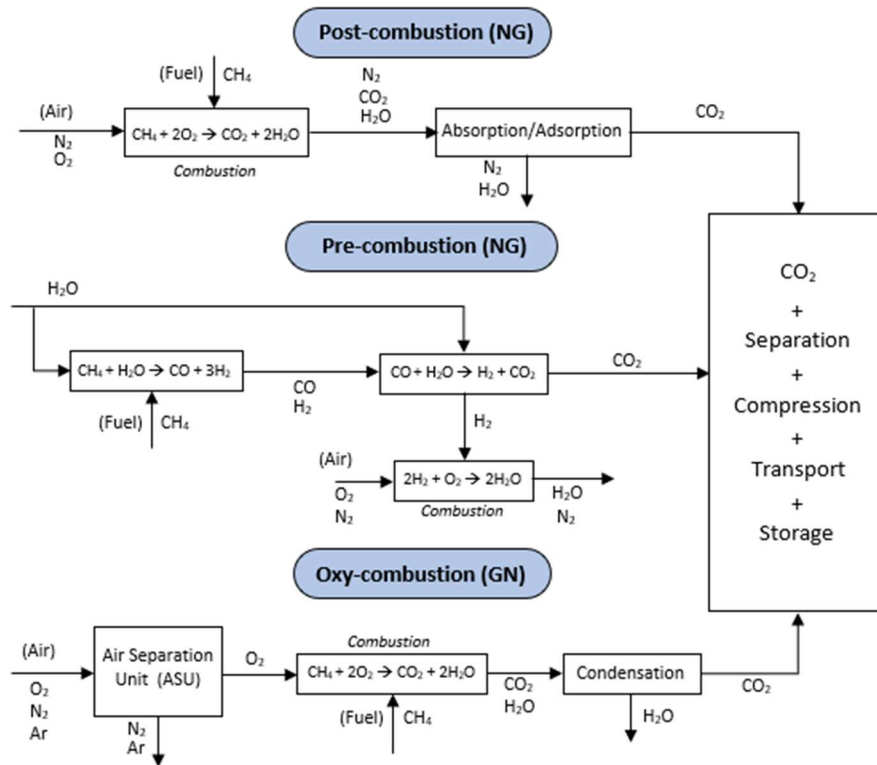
Post-combustion (NG)

(Fuel) $CH_4$

(Air)
$N_2$
$O_2$

$CH_4 + 2O_2 \rightarrow CO_2 + 2H_2O$
Combustion

$N_2$
$CO_2$
$H_2O$

Absorption/Adsorption

$N_2$
$H_2O$

$CO_2$

Pre-combustion (NG)

$H_2O$

$CH_4 + H_2O \rightarrow CO + 3H_2$

(Fuel) $CH_4$

CO
$H_2$

$CO + H_2O \rightarrow H_2 + CO_2$

$CO_2$

$H_2$

(Air)
$O_2$
$N_2$

$2H_2 + O_2 \rightarrow 2H_2O$
Combustion

$H_2O$
$N_2$

$CO_2$
+
Separation
+
Compression
+
Transport
+
Storage

Oxy-combustion (GN)

(Air)
$O_2$
$N_2$
Ar

Air Separation Unit (ASU)

$N_2$
Ar

$O_2$

Combustion
$CH_4 + 2O_2 \rightarrow CO_2 + 2H_2O$

(Fuel) $CH_4$

$CO_2$
$H_2O$

Condensation

$H_2O$

$CO_2$